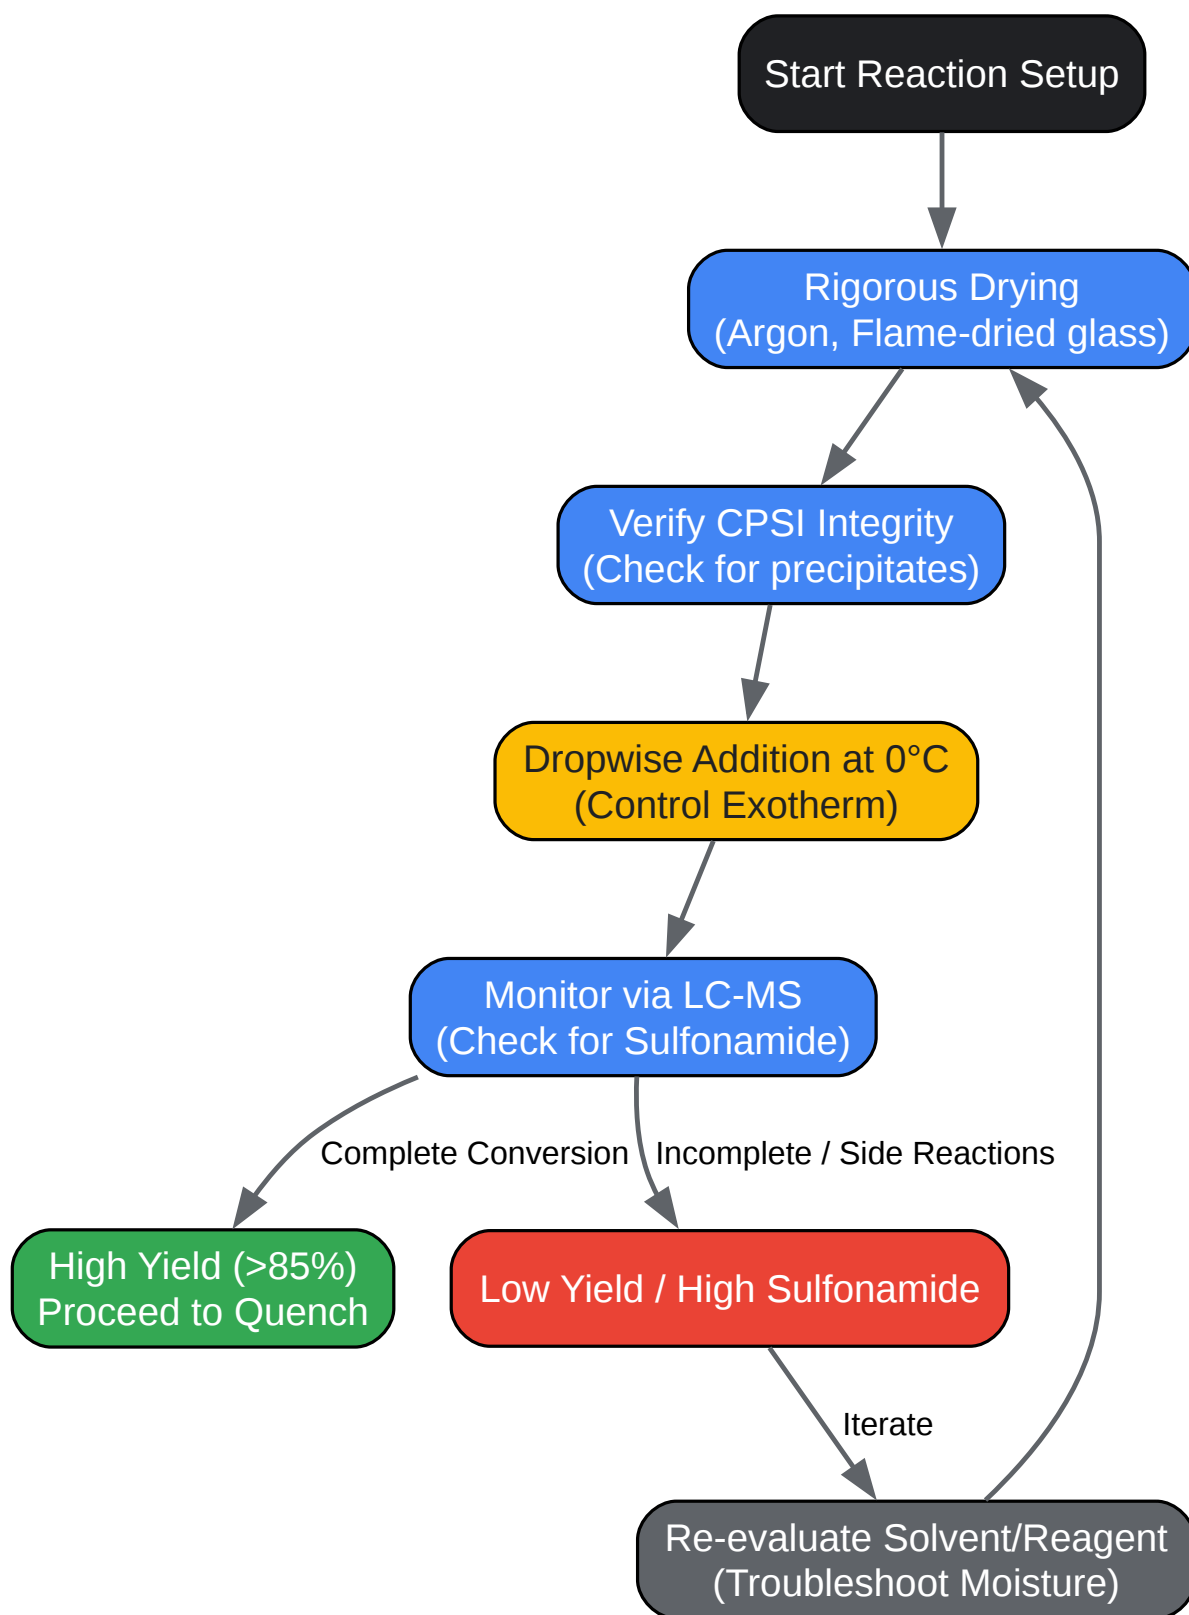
Start Reaction Setup

Rigorous Drying
(Argon, Flame-dried glass)

Verify CPSI Integrity
(Check for precipitates)

Dropwise Addition at 0°C
(Control Exotherm)

Monitor via LC-MS
(Check for Sulfonamide)

Complete Conversion

Incomplete / Side Reactions

High Yield (>85%)
Proceed to Quench

Low Yield / High Sulfonamide

Iterate

Re-evaluate Solvent/Reagent
(Troubleshoot Moisture)